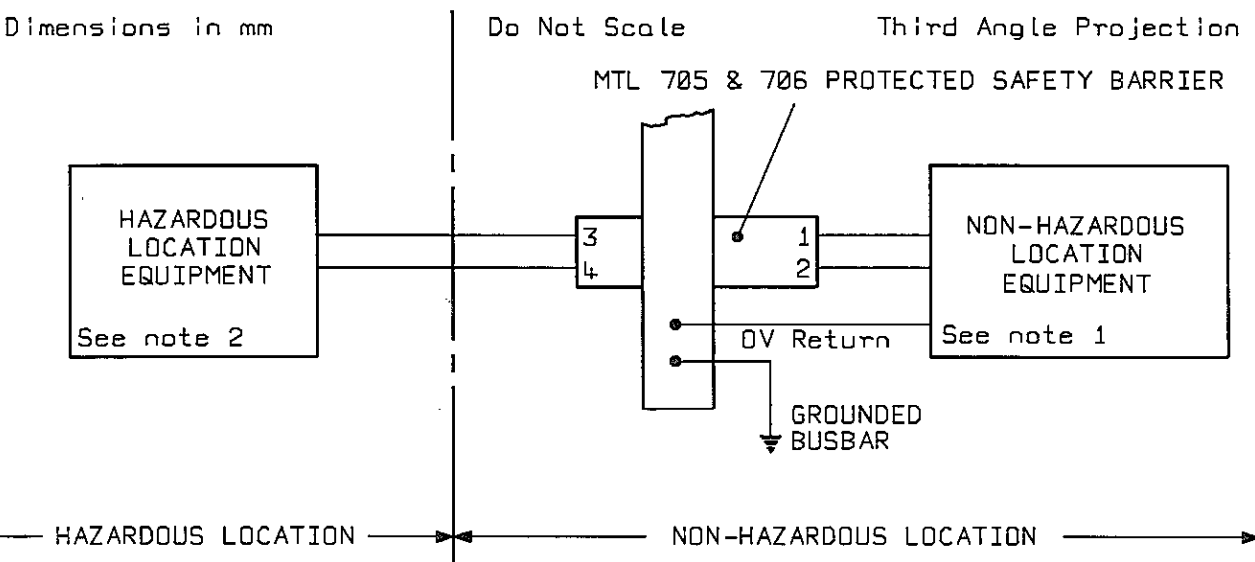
Dimensions in mm

Do Not Scale

Third Angle Projection

MTL 705 & 706 PROTECTED SAFETY BARRIER

HAZARDOUS LOCATION EQUIPMENT

See note 2

3
4

1
2

NON-HAZARDOUS LOCATION EQUIPMENT

0V Return

See note 1

GROUNDED BUSBAR

HAZARDOUS LOCATION

NON-HAZARDOUS LOCATION